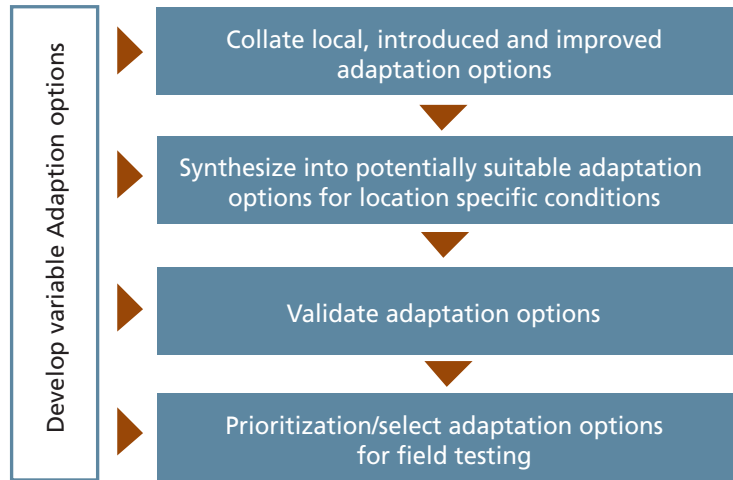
Develop variable Adaption options

Collate local, introduced and improved adaptation options

Synthesize into potentially suitable adaptation options for location specific conditions

Validate adaptation options

Prioritization/select adaptation options for field testing